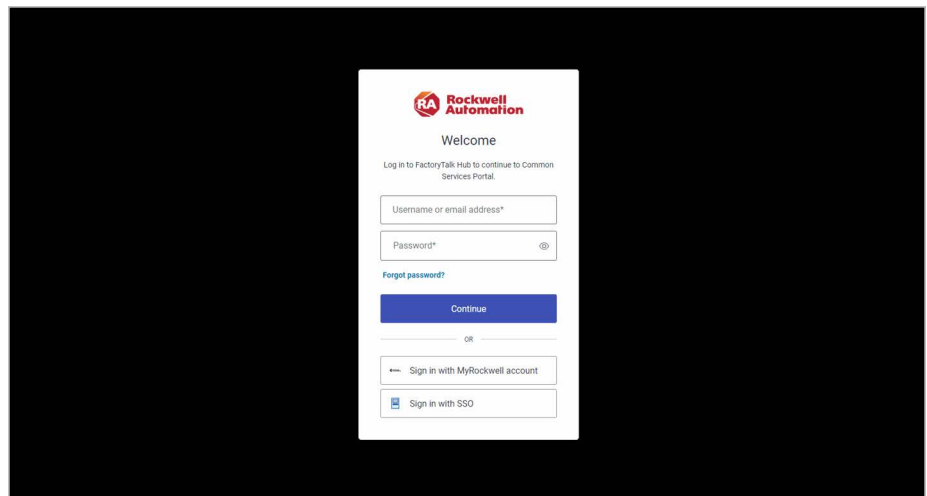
RA Rockwell Automation

Welcome

Log in to FactoryTalk Hub to continue to Common Services Portal.

Username or email address*

Password*

Forgot password?

Continue

OR

Sign in with MyRockwell account

Sign in with SSO